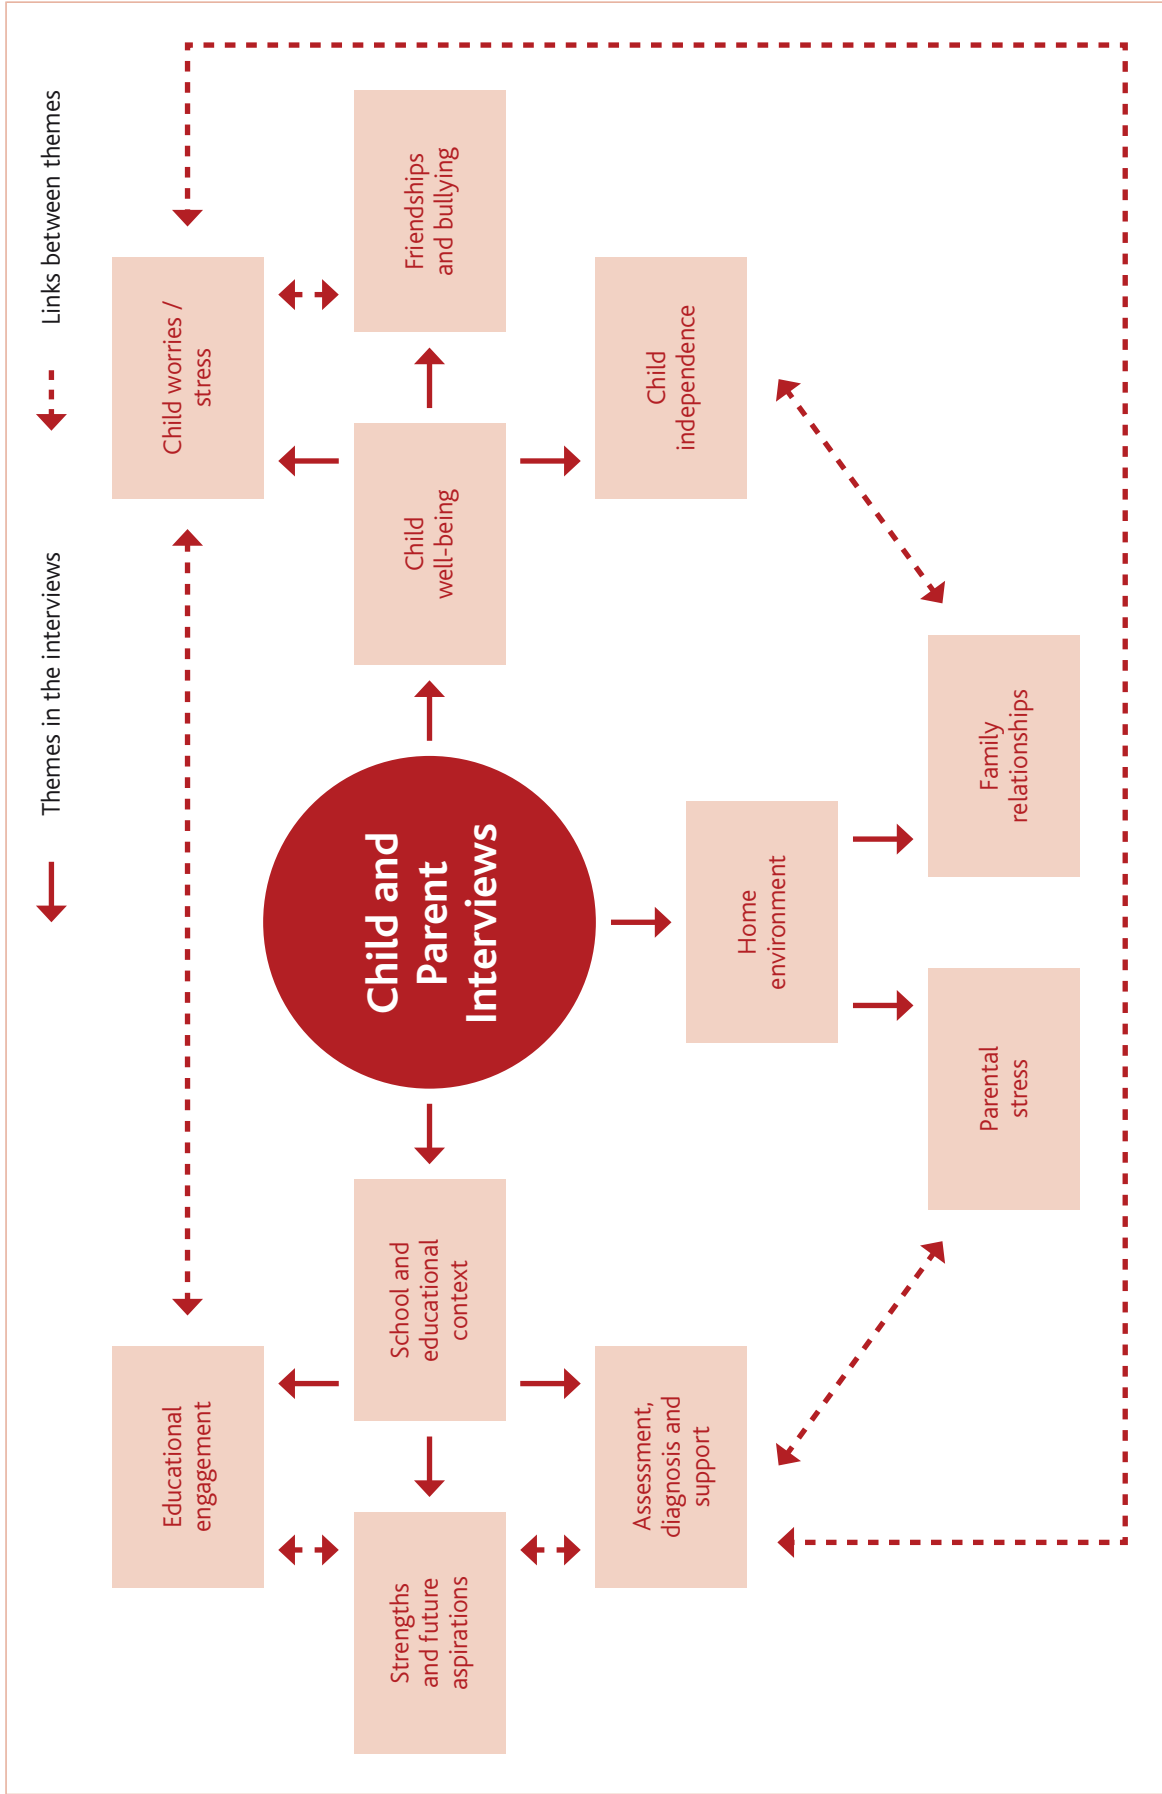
Themes in the interviews

Links between themes

Child and Parent Interviews

Child well-being

Child worries / stress

Friendships and bullying

Child independence

Home environment

Family relationships

Parental stress

School and educational context

Educational engagement

Strengths and future aspirations

Assessment, diagnosis and support